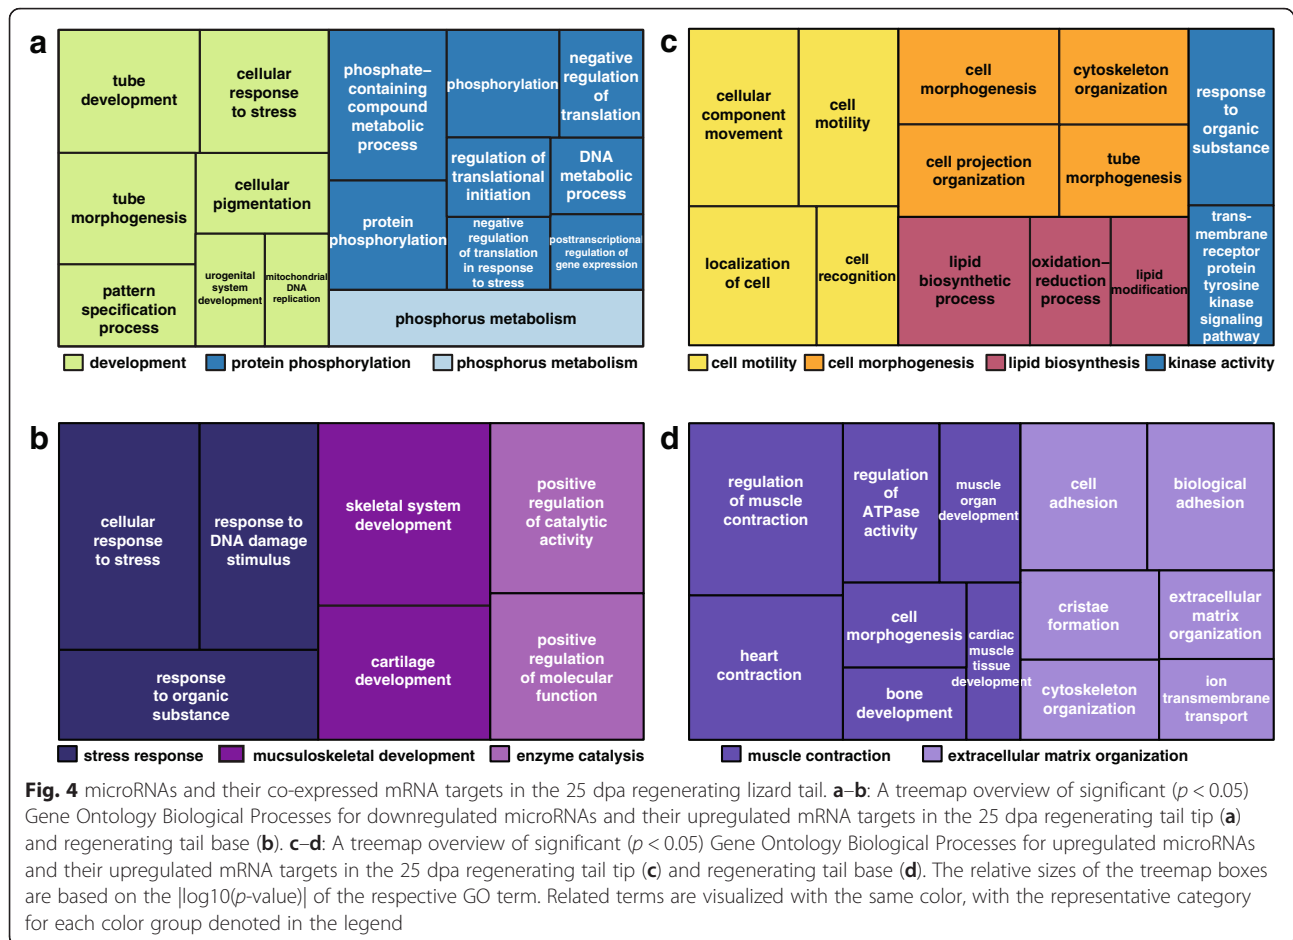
a

tube development

cellular response to stress

phosphate–containing compound metabolic process

phosphorylation

negative regulation of translation

tube morphogenesis

cellular pigmentation

regulation of translational initiation

DNA metabolic process

protein phosphorylation

negative regulation of translation in response to stress

posttranscriptional regulation of gene expression

pattern specification process

urogenital system development

mitochondrial DNA replication

phosphorus metabolism

development protein phosphorylation phosphorus metabolism

c

cellular component movement

cell motility

cell morphogenesis

cytoskeleton organization

response to organic substance

cell projection organization

tube morphogenesis

localization of cell

cell recognition

lipid biosynthetic process

oxidation–reduction process

lipid modification

trans-membrane receptor protein tyrosine kinase signaling pathway

cell motility cell morphogenesis lipid biosynthesis kinase activity

b

cellular response to stress

response to DNA damage stimulus

skeletal system development

positive regulation of catalytic activity

cartilage development

positive regulation of molecular function

response to organic substance

stress response mucsuloskeletal development enzyme catalysis

d

regulation of muscle contraction

regulation of ATPase activity

muscle organ development

cell adhesion

biological adhesion

cristae formation

extracellular matrix organization

cell morphogenesis

cardiac muscle tissue development

heart contraction

bone development

cytoskeleton organization

ion transmembrane transport

muscle contraction extracellular matrix organization

**Fig. 4** microRNAs and their co-expressed mRNA targets in the 25 dpa regenerating lizard tail. **a**–**b**: A treemap overview of significant ($p < 0.05$) Gene Ontology Biological Processes for downregulated microRNAs and their upregulated mRNA targets in the 25 dpa regenerating tail tip (**a**) and regenerating tail base (**b**). **c**–**d**: A treemap overview of significant ($p < 0.05$) Gene Ontology Biological Processes for upregulated microRNAs and their upregulated mRNA targets in the 25 dpa regenerating tail tip (**c**) and regenerating tail base (**d**). The relative sizes of the treemap boxes are based on the |log10($p$-value)| of the respective GO term. Related terms are visualized with the same color, with the representative category for each color group denoted in the legend